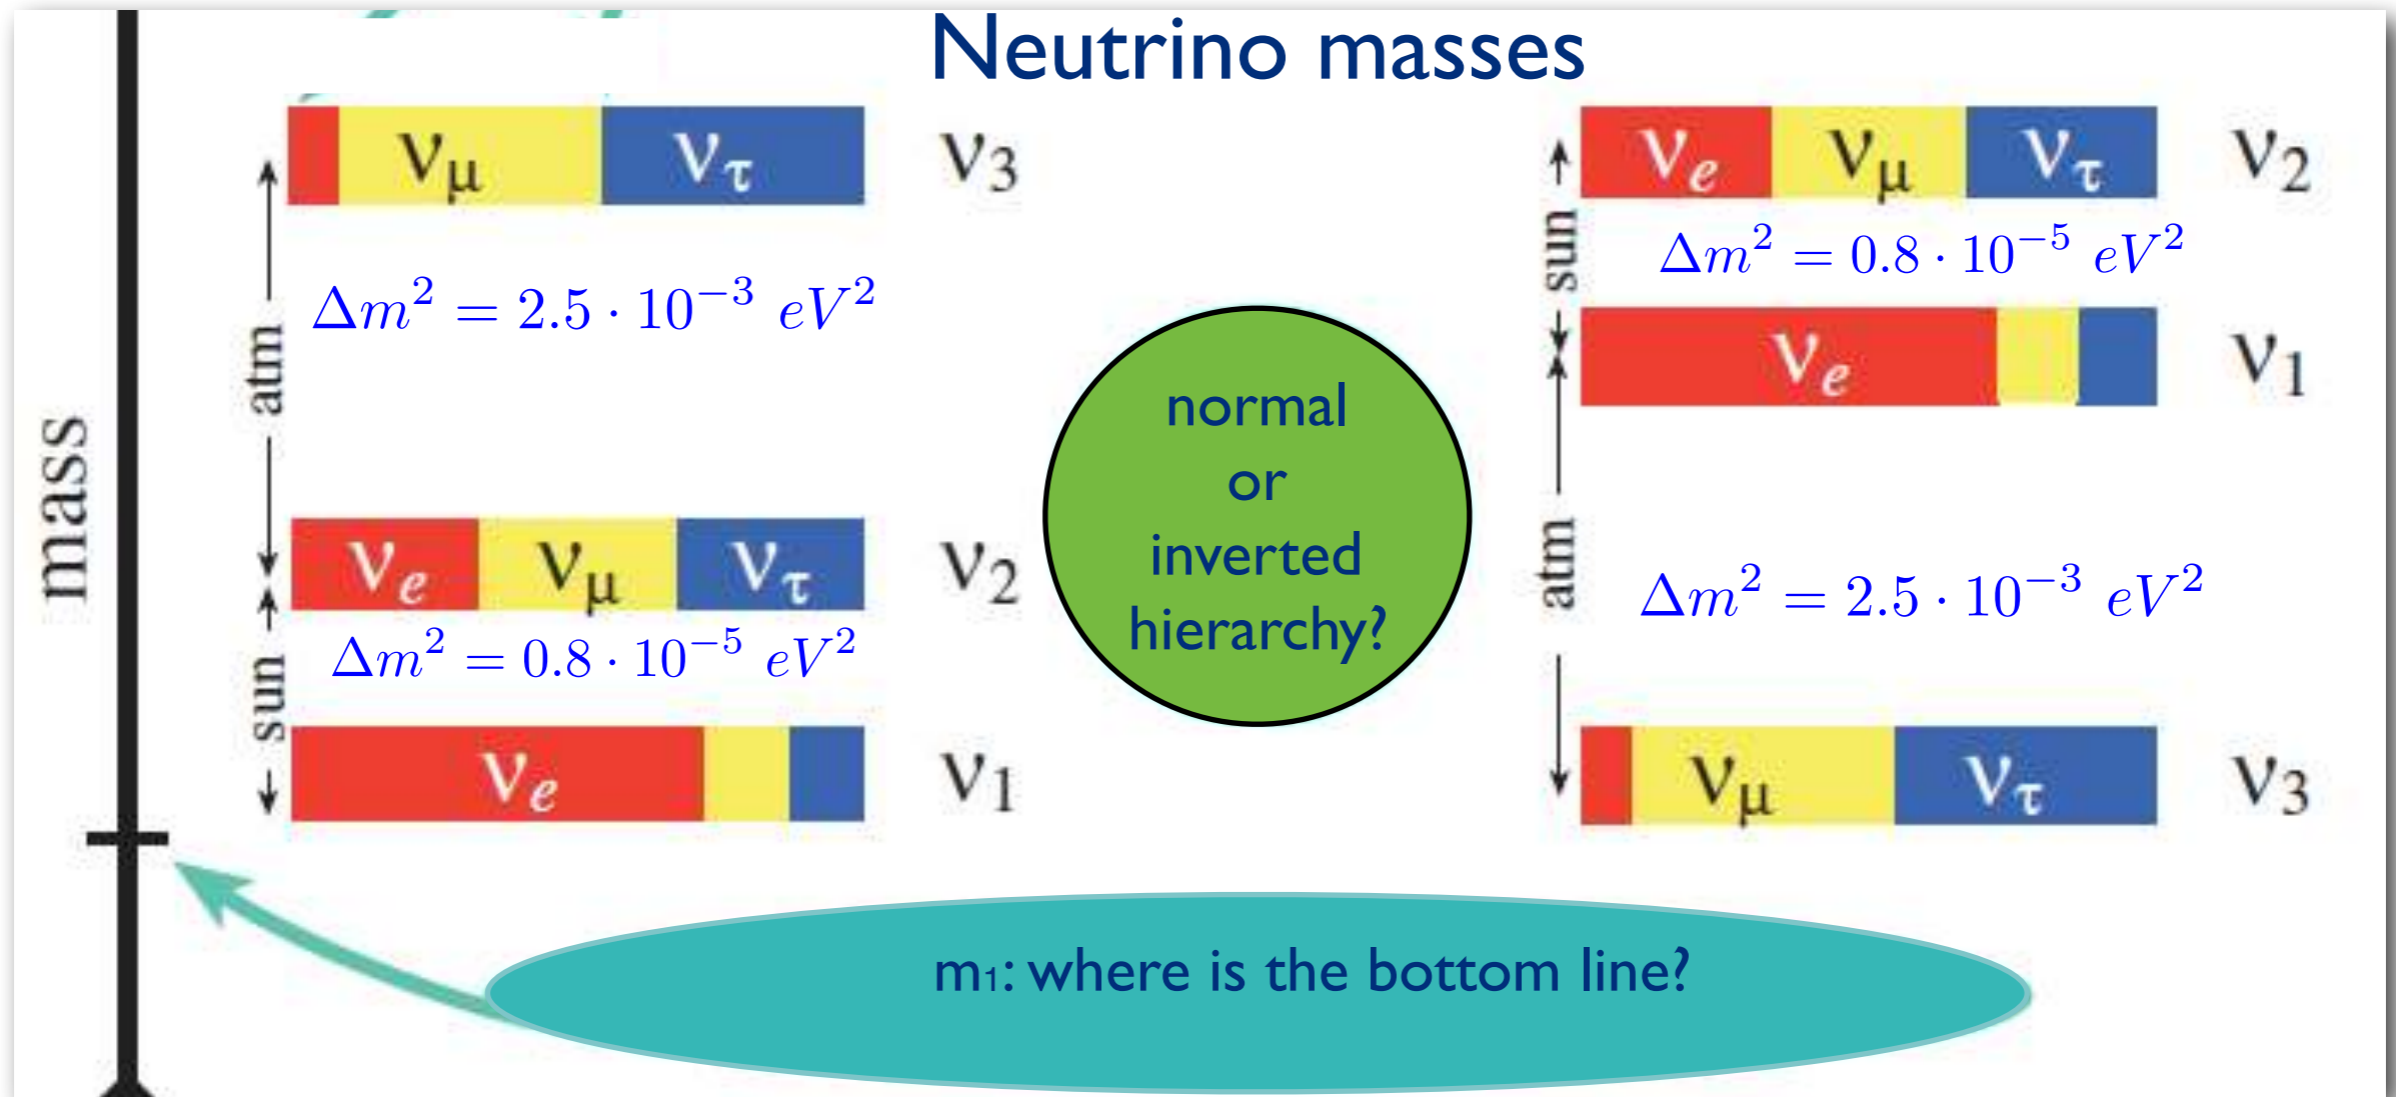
Neutrino masses

mass

$\nu_\mu$ $\nu_\tau$ $\nu_3$

atm

$\Delta m^2 = 2.5 \cdot 10^{-3}\ eV^2$

$\nu_e$ $\nu_\mu$ $\nu_\tau$ $\nu_2$

sun

$\Delta m^2 = 0.8 \cdot 10^{-5}\ eV^2$

$\nu_e$ $\nu_1$

normal or inverted hierarchy?

$\nu_e$ $\nu_\mu$ $\nu_\tau$ $\nu_2$

sun

$\Delta m^2 = 0.8 \cdot 10^{-5}\ eV^2$

$\nu_e$ $\nu_1$

atm

$\Delta m^2 = 2.5 \cdot 10^{-3}\ eV^2$

$\nu_\mu$ $\nu_\tau$ $\nu_3$

m1: where is the bottom line?